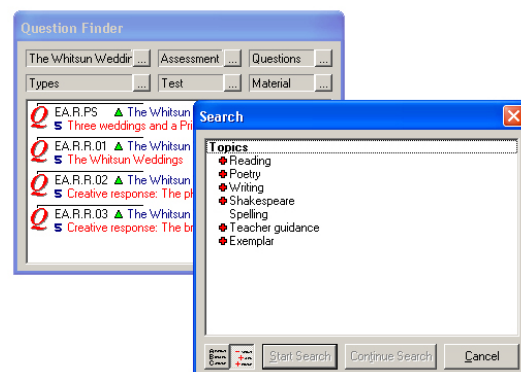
Question Finder

The Whitsun Weddir ... Assessment ... Questions ...
Types ... Test ... Material ...

EA.R.PS The Whitsun
5 Three weddings and a Pri
EA.R.R.01 The Whitsun
5 The Whitsun Weddings
EA.R.R.02 The Whitsun
5 Creative response: The pl
EA.R.R.03 The Whitsun
5 Creative response: The br

Search

Topics
Reading
Poetry
Writing
Shakespeare
Spelling
Teacher guidance
Exemplar

Start Search Continue Search Cancel